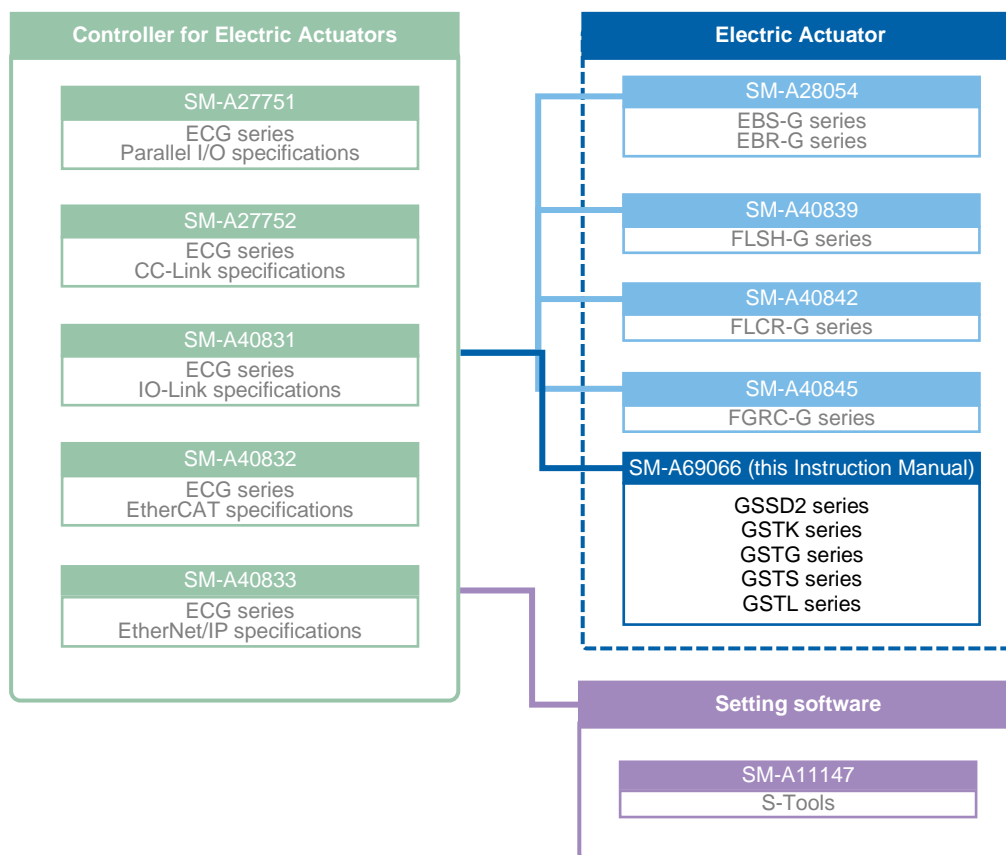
Controller for Electric Actuators

SM-A27751
ECG series
Parallel I/O specifications

SM-A27752
ECG series
CC-Link specifications

SM-A40831
ECG series
IO-Link specifications

SM-A40832
ECG series
EtherCAT specifications

SM-A40833
ECG series
EtherNet/IP specifications

Electric Actuator

SM-A28054
EBS-G series
EBR-G series

SM-A40839
FLSH-G series

SM-A40842
FLCR-G series

SM-A40845
FGRC-G series

SM-A69066 (this Instruction Manual)
GSSD2 series
GSTK series
GSTG series
GSTS series
GSTL series

Setting software

SM-A11147
S-Tools